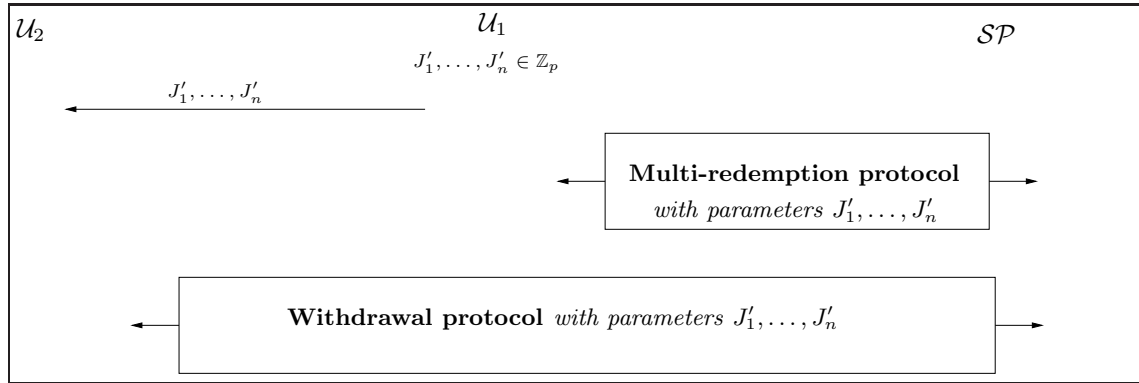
$\mathcal{U}_2$

$\mathcal{U}_1$

$\mathcal{SP}$

$J'_1, \ldots, J'_n \in \mathbb{Z}_p$

$J'_1, \ldots, J'_n$

**Multi-redemption protocol** *with parameters* $J'_1, \ldots, J'_n$

**Withdrawal protocol** *with parameters* $J'_1, \ldots, J'_n$